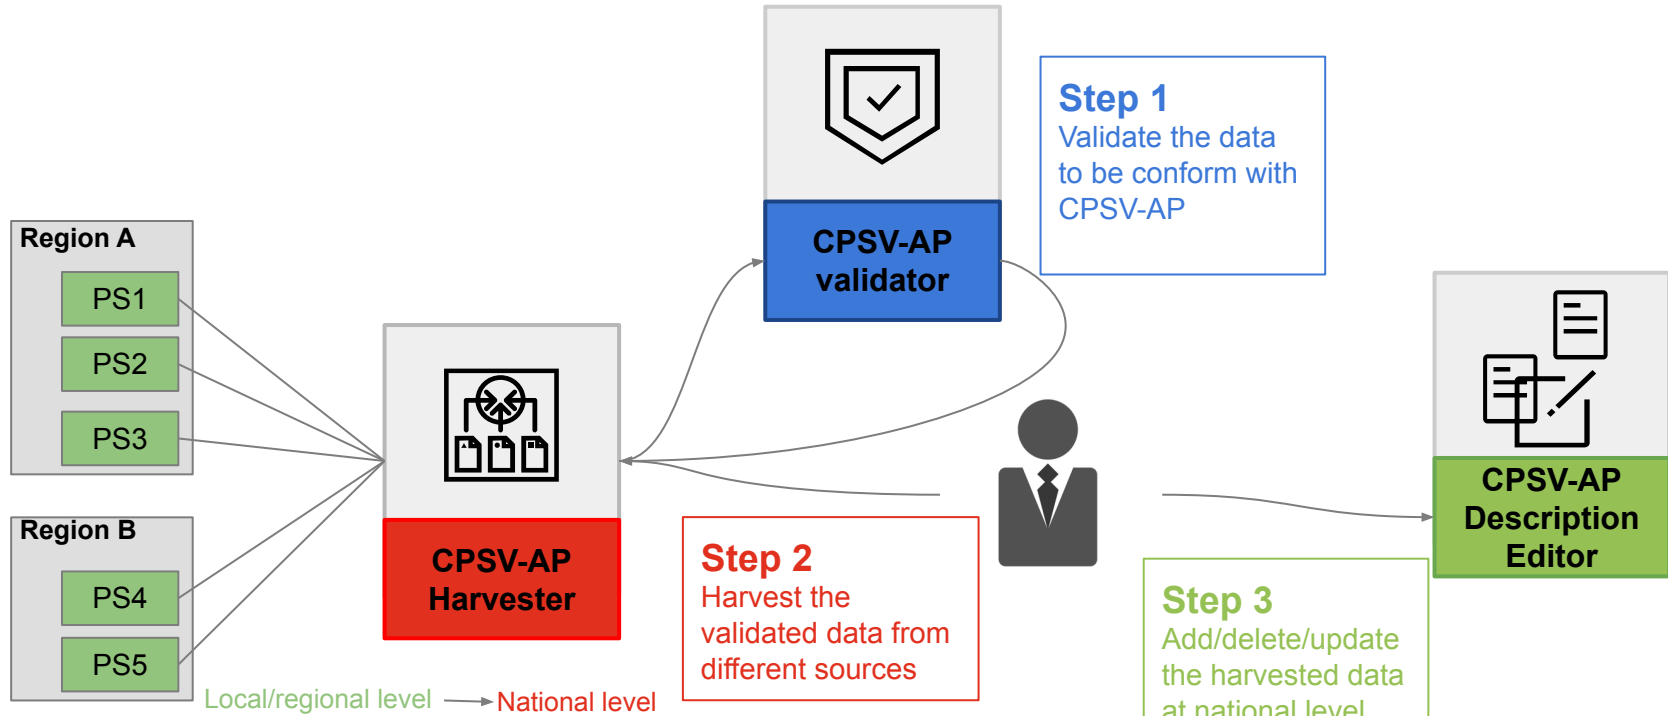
Region A

PS1

PS2

PS3

Region B

PS4

PS5

Local/regional level → National level

CPSV-AP Harvester

CPSV-AP validator

Step 1
Validate the data to be conform with CPSV-AP

Step 2
Harvest the validated data from different sources

CPSV-AP Description Editor

Step 3
Add/delete/update the harvested data at national level